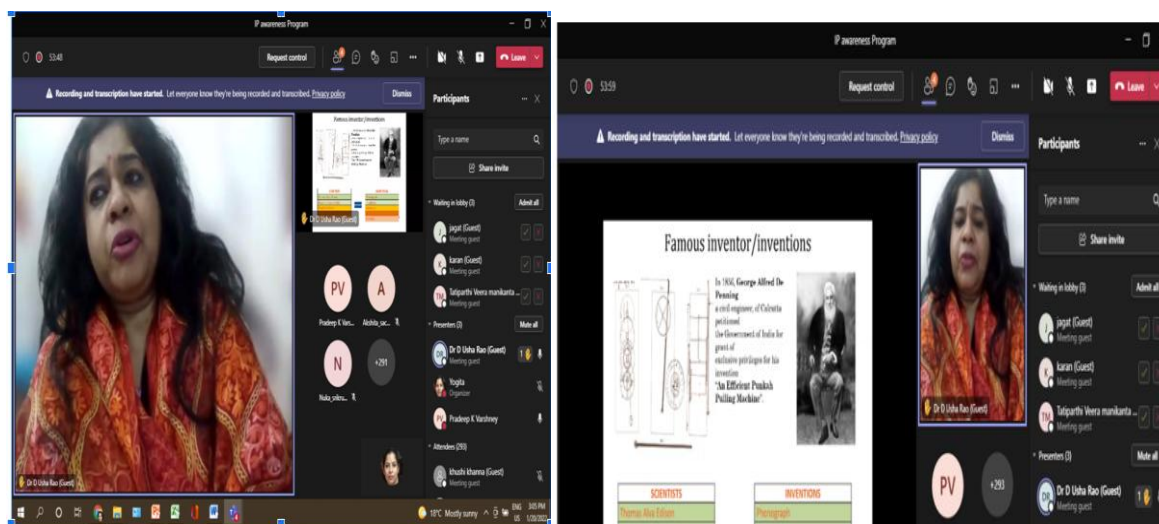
IP awareness Program

53:48

Request control

Leave

Recording and transcription have started. Let everyone know they're being recorded and transcribed. Privacy policy

Dismiss

Participants

Type a name

Share invite

Waiting in lobby (3)

Admit all

jagat (Guest)
Meeting guest

karan (Guest)
Meeting guest

Tatiparthi Veera manikanta ...
Meeting guest

Presenters (3)

Mute all

Dr D Usha Rao (Guest)
Meeting guest

Yogita
Organizer

Pradeep K Varshney

Attendees (293)

khushi khanna (Guest)
Meeting guest

Famous inventor/inventions

Dr D Usha Rao (Guest)

PV
Pradeep K Vars...

A
Akshita_sec...

N
Naka_sekru...

+291

Dr D Usha Rao (Guest)

18°C Mostly sunny

ENG US 3:05 PM 1/20/2023

IP awareness Program

53:59

Request control

Leave

Recording and transcription have started. Let everyone know they're being recorded and transcribed. Privacy policy

Dismiss

Famous inventor/inventions

In 1856, George Alfred De Penning a civil engineer, of Calcutta petitioned the Government of India for grant of exclusive privileges for his invention "An Efficient Punkah Pulling Machine".

| SCIENTISTS | INVENTIONS |
|---|---|
| Thomas Alva Edison | Phonograph |

Dr D Usha Rao (Guest)

PV

+293

Participants

Type a name

Share invite

Waiting in lobby (3)

Admit all

jagat (Guest)
Meeting guest

karan (Guest)
Meeting guest

Tatiparthi Veera manikanta ...
Meeting guest

Presenters (3)

Mute all

Dr D Usha Rao (Guest)
Meeting guest